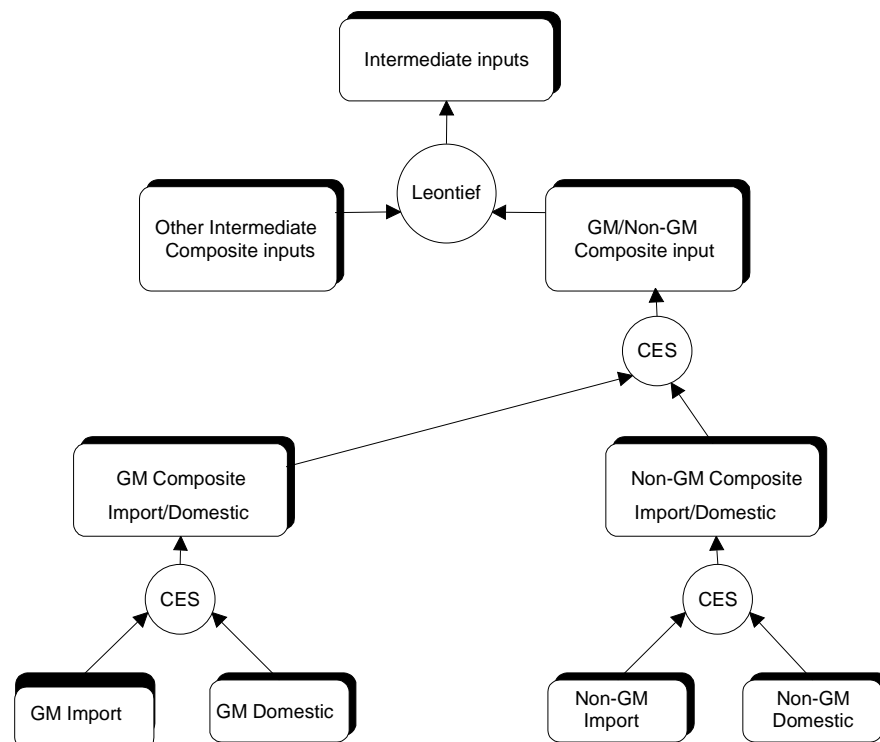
Intermediate inputs

Leontief

Other Intermediate Composite inputs

GM/Non-GM Composite input

CES

GM Composite Import/Domestic

Non-GM Composite Import/Domestic

CES

CES

GM Import

GM Domestic

Non-GM Import

Non-GM Domestic